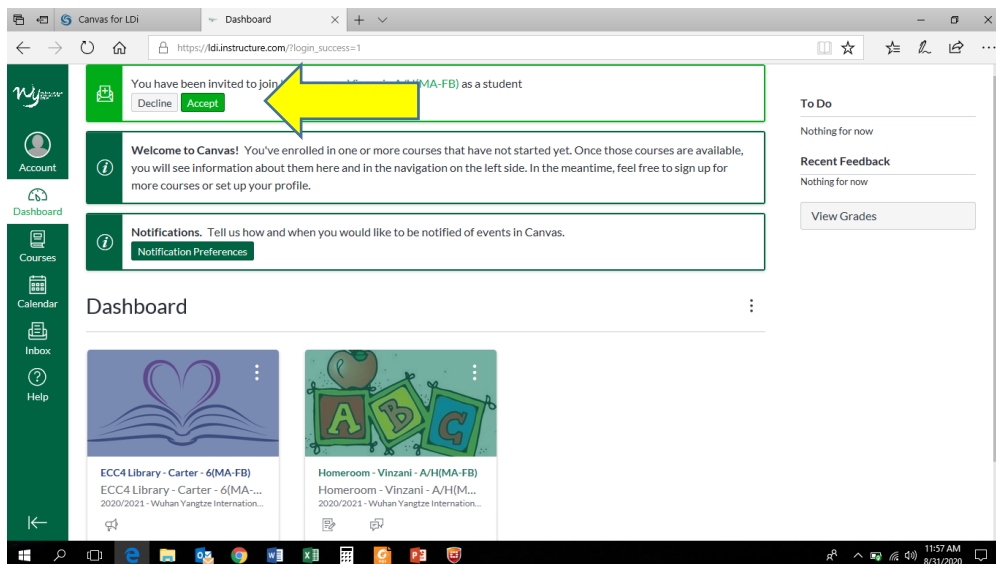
Canvas for LDi

Dashboard

https://ldi.instructure.com/?login_success=1

Account

Dashboard

Courses

Calendar

Inbox

Help

You have been invited to join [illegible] A/H(MA-FB) as a student
Decline Accept

Welcome to Canvas! You've enrolled in one or more courses that have not started yet. Once those courses are available, you will see information about them here and in the navigation on the left side. In the meantime, feel free to sign up for more courses or set up your profile.

Notifications. Tell us how and when you would like to be notified of events in Canvas.
Notification Preferences

Dashboard

ECC4 Library - Carter - 6(MA-FB)
ECC4 Library - Carter - 6(MA-...
2020/2021 - Wuhan Yangtze Internation...

Homeroom - Vinzani - A/H(MA-FB)
Homeroom - Vinzani - A/H(M...
2020/2021 - Wuhan Yangtze Internation...

To Do
Nothing for now

Recent Feedback
Nothing for now

View Grades

11:57 AM
8/31/2020